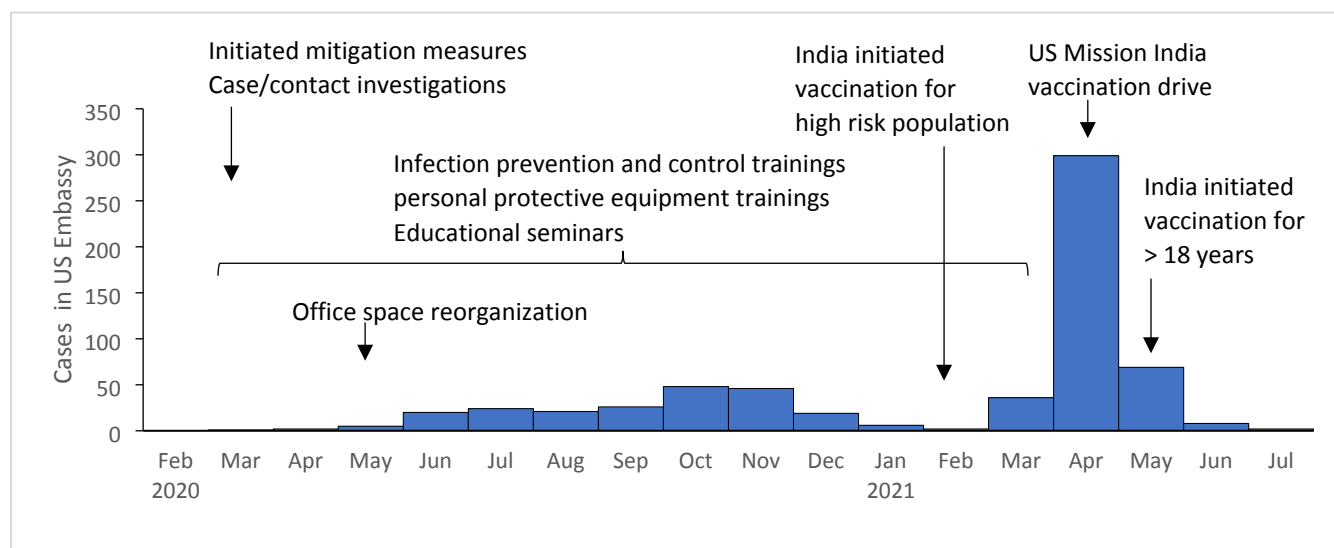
Initiated mitigation measures
Case/contact investigations

India initiated vaccination for high risk population

US Mission India vaccination drive

Infection prevention and control trainings
personal protective equipment trainings
Educational seminars

India initiated vaccination for > 18 years

Office space reorganization

Cases in US Embassy

350
300
250
200
150
100
50
0

Feb 2020
Mar
Apr
May
Jun
Jul
Aug
Sep
Oct
Nov
Dec
Jan
Feb 2021
Mar
Apr
May
Jun
Jul